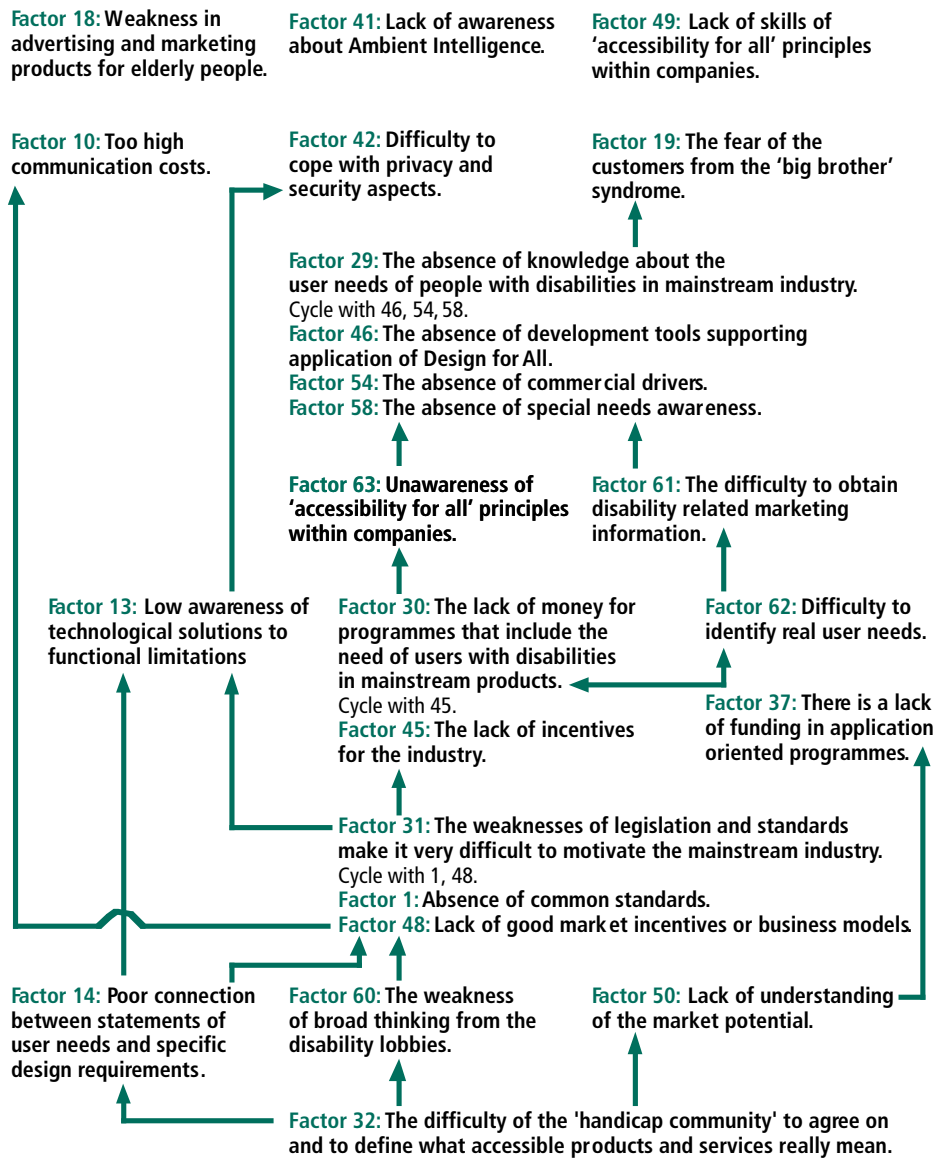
Factor 18: Weakness in advertising and marketing products for elderly people.

Factor 41: Lack of awareness about Ambient Intelligence.

Factor 49: Lack of skills of 'accessibility for all' principles within companies.

Factor 10: Too high communication costs.

Factor 42: Difficulty to cope with privacy and security aspects.

Factor 19: The fear of the customers from the 'big brother' syndrome.

Factor 29: The absence of knowledge about the user needs of people with disabilities in mainstream industry.
Cycle with 46, 54, 58.
Factor 46: The absence of development tools supporting application of Design for All.
Factor 54: The absence of commercial drivers.
Factor 58: The absence of special needs awareness.

Factor 63: Unawareness of 'accessibility for all' principles within companies.

Factor 61: The difficulty to obtain disability related marketing information.

Factor 13: Low awareness of technological solutions to functional limitations

Factor 30: The lack of money for programmes that include the need of users with disabilities in mainstream products.
Cycle with 45.
Factor 45: The lack of incentives for the industry.

Factor 62: Difficulty to identify real user needs.

Factor 37: There is a lack of funding in application oriented programmes.

Factor 31: The weaknesses of legislation and standards make it very difficult to motivate the mainstream industry.
Cycle with 1, 48.
Factor 1: Absence of common standards.
Factor 48: Lack of good market incentives or business models.

Factor 14: Poor connection between statements of user needs and specific design requirements.

Factor 60: The weakness of broad thinking from the disability lobbies.

Factor 50: Lack of understanding of the market potential.

Factor 32: The difficulty of the 'handicap community' to agree on and to define what accessible products and services really mean.